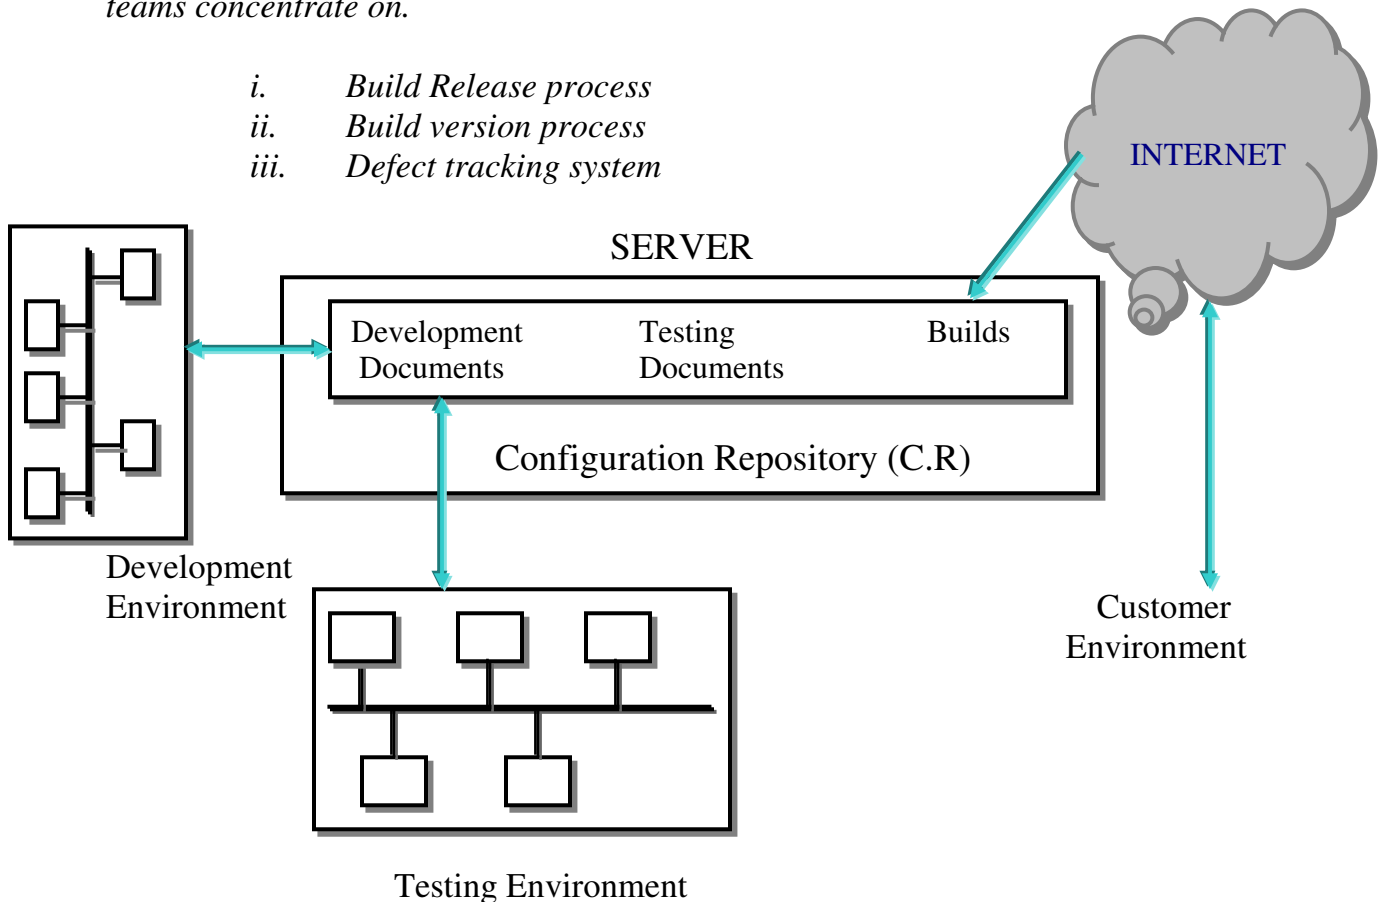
teams concentrate on.

i. Build Release process
ii. Build version process
iii. Defect tracking system

INTERNET

SERVER

Development Documents

Testing Documents

Builds

Configuration Repository (C.R)

Development Environment

Customer Environment

Testing Environment